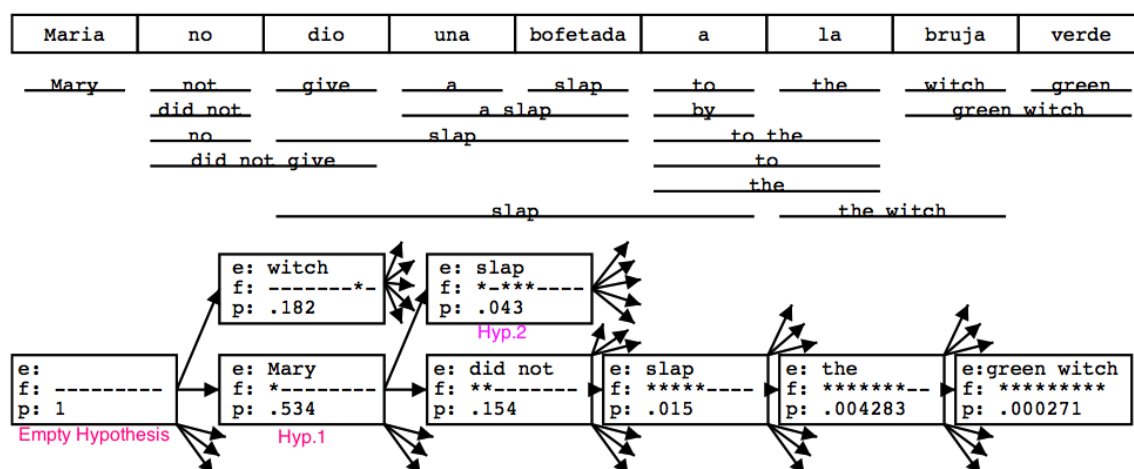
| Maria | no | dio | una | bofetada | a | la | bruja | verde |
|---|---|---|---|---|---|---|---|---|

Mary not give a slap to the witch green
did not a slap by green witch
no slap to the
did not give to
the
slap the witch

e: witch
f: -------*-
p: .182

e: slap
f: *-***----
p: .043
Hyp.2

e:
f: ---------
p: 1
Empty Hypothesis

e: Mary
f: *--------
p: .534
Hyp.1

e: did not
f: **-------
p: .154

e: slap
f: *****----
p: .015

e: the
f: *******--
p: .004283

e:green witch
f: *********
p: .000271